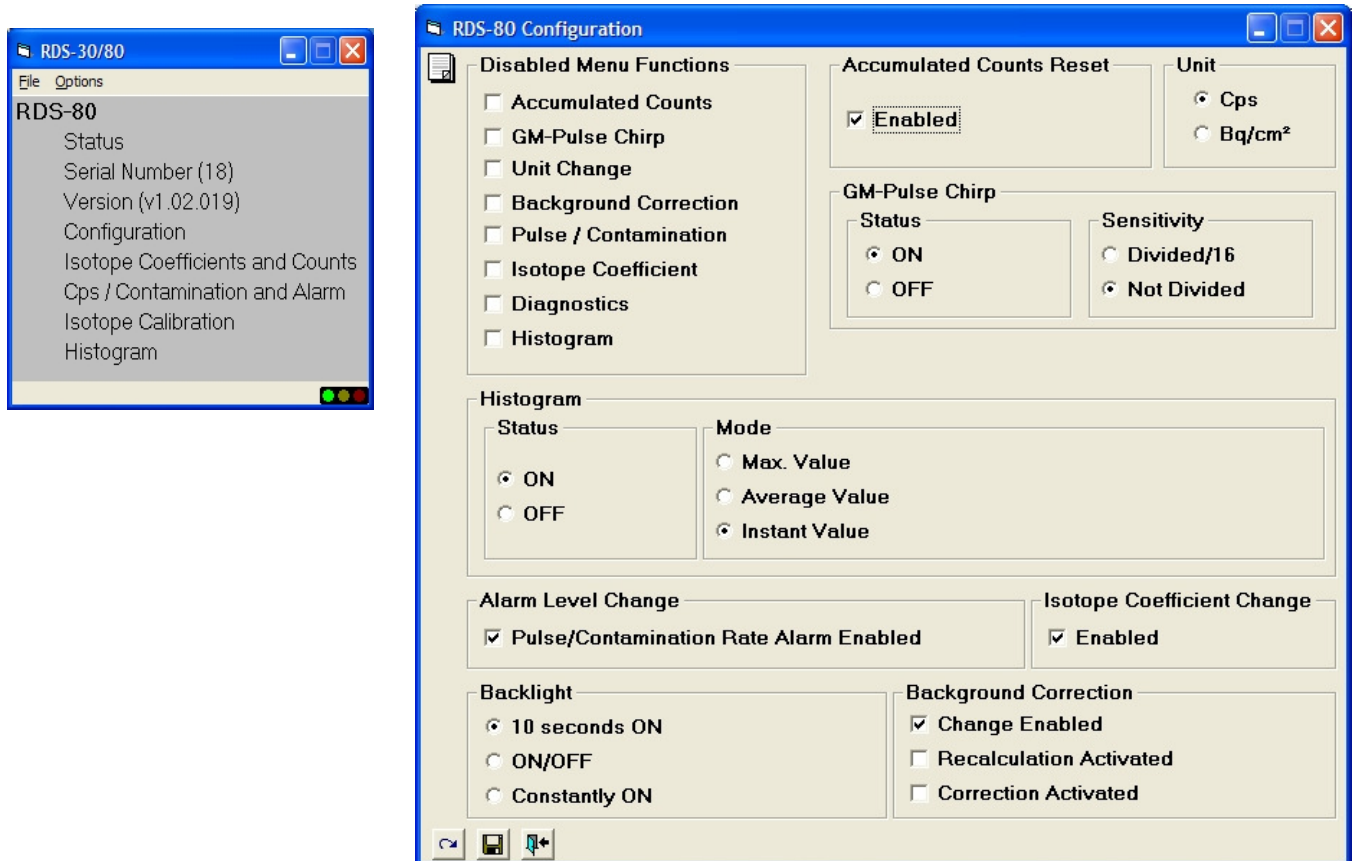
RDS-30/80
File Options
RDS-80
Status
Serial Number (18)
Version (v1.02.019)
Configuration
Isotope Coefficients and Counts
Cps / Contamination and Alarm
Isotope Calibration
Histogram

RDS-80 Configuration

Disabled Menu Functions
Accumulated Counts
GM-Pulse Chirp
Unit Change
Background Correction
Pulse / Contamination
Isotope Coefficient
Diagnostics
Histogram

Accumulated Counts Reset
Enabled

Unit
Cps
Bq/cm²

GM-Pulse Chirp
Status
ON
OFF
Sensitivity
Divided/16
Not Divided

Histogram
Status
ON
OFF
Mode
Max. Value
Average Value
Instant Value

Alarm Level Change
Pulse/Contamination Rate Alarm Enabled

Isotope Coefficient Change
Enabled

Backlight
10 seconds ON
ON/OFF
Constantly ON

Background Correction
Change Enabled
Recalculation Activated
Correction Activated